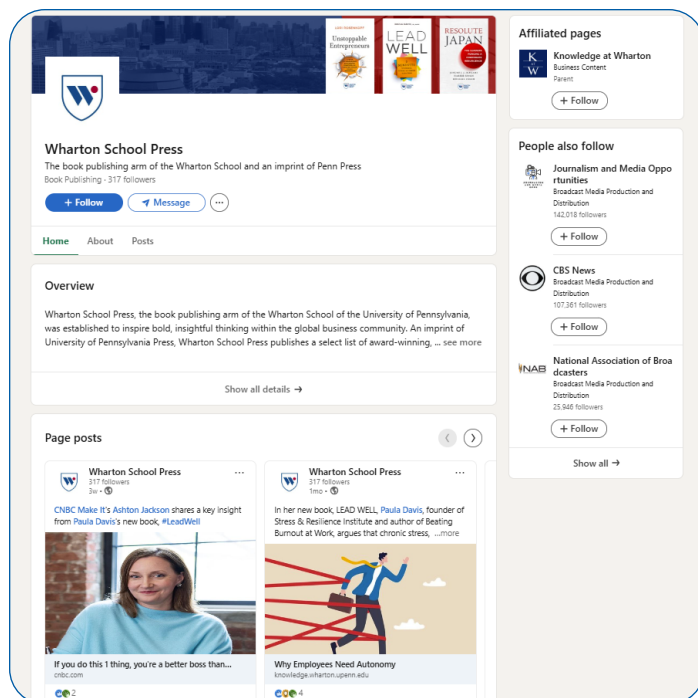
Unstoppable Entrepreneurs

LEAD WELL

RESOLUTE JAPAN

Wharton School Press

The book publishing arm of the Wharton School and an imprint of Penn Press

Book Publishing · 317 followers

+ Follow

Message

Home

About

Posts

Overview

Wharton School Press, the book publishing arm of the Wharton School of the University of Pennsylvania, was established to inspire bold, insightful thinking within the global business community. An imprint of University of Pennsylvania Press, Wharton School Press publishes a select list of award-winning, ... see more

Show all details →

Page posts

Wharton School Press
317 followers
3w ·

CNBC Make It's Ashton Jackson shares a key insight from Paula Davis's new book, #LeadWell

If you do this 1 thing, you're a better boss than...
cnbc.com

2

Wharton School Press
317 followers
1mo ·

In her new book, LEAD WELL, Paula Davis, founder of Stress & Resilience Institute and author of Beating Burnout at Work, argues that chronic stress, ...more

Why Employees Need Autonomy
knowledge.wharton.upenn.edu

4

Affiliated pages

Knowledge at Wharton
Business Content
Parent

+ Follow

People also follow

Journalism and Media Opportunities
Broadcast Media Production and Distribution
142,018 followers

+ Follow

CBS News
Broadcast Media Production and Distribution
107,361 followers

+ Follow

NAB

National Association of Broadcasters
Broadcast Media Production and Distribution
25,946 followers

+ Follow

Show all →